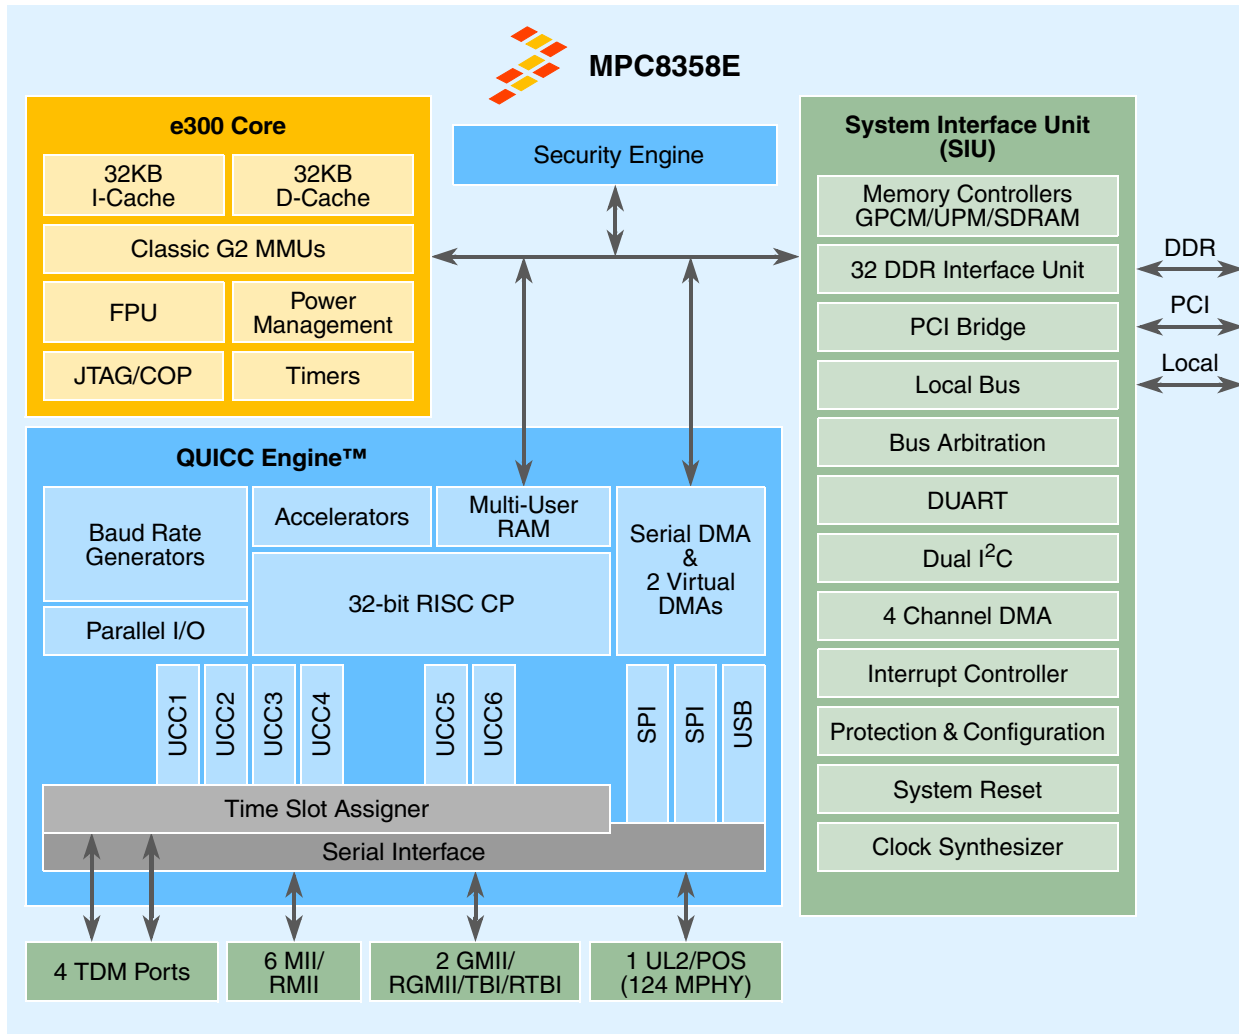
MPC8358E

e300 Core

32KB I-Cache

32KB D-Cache

Classic G2 MMUs

FPU

Power Management

JTAG/COP

Timers

Security Engine

System Interface Unit (SIU)

Memory Controllers GPCM/UPM/SDRAM

32 DDR Interface Unit

PCI Bridge

Local Bus

Bus Arbitration

DUART

Dual $I^2C$

4 Channel DMA

Interrupt Controller

Protection & Configuration

System Reset

Clock Synthesizer

DDR

PCI

Local

QUICC Engine™

Baud Rate Generators

Accelerators

Multi-User RAM

Serial DMA & 2 Virtual DMAs

32-bit RISC CP

Parallel I/O

UCC1

UCC2

UCC3

UCC4

UCC5

UCC6

SPI

SPI

USB

Time Slot Assigner

Serial Interface

4 TDM Ports

6 MII/ RMII

2 GMII/ RGMII/TBI/RTBI

1 UL2/POS (124 MPHY)